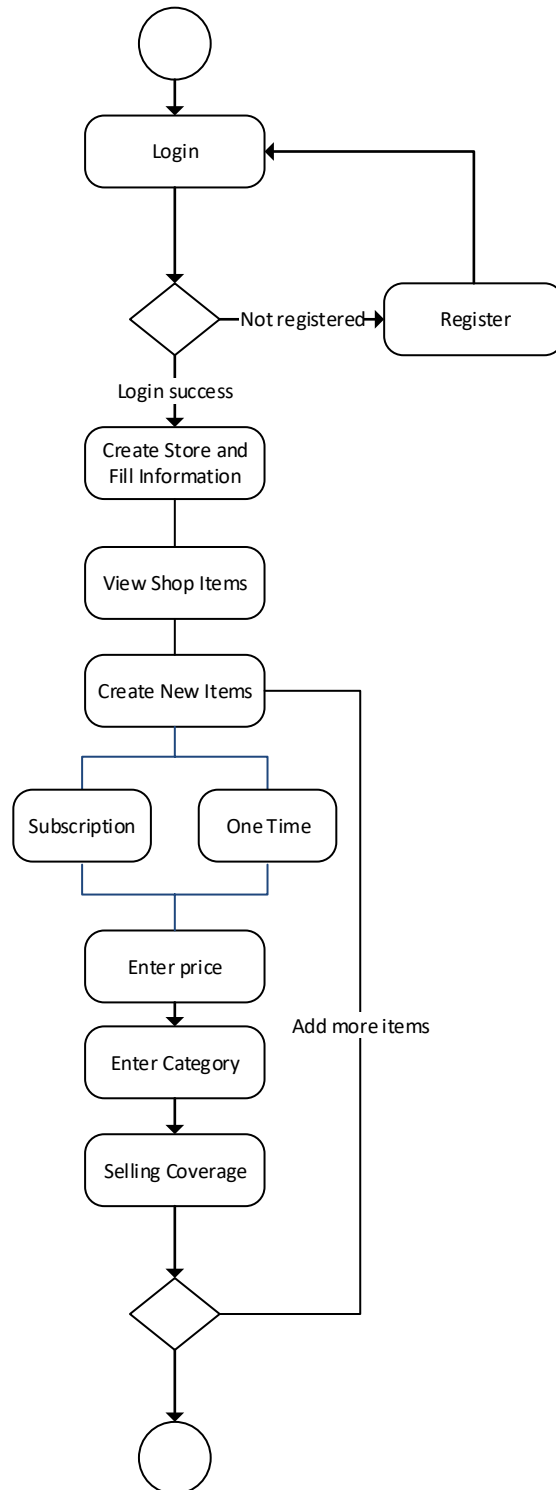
Login

Not registered

Register

Login success

Create Store and Fill Information

View Shop Items

Create New Items

Subscription

One Time

Enter price

Add more items

Enter Category

Selling Coverage